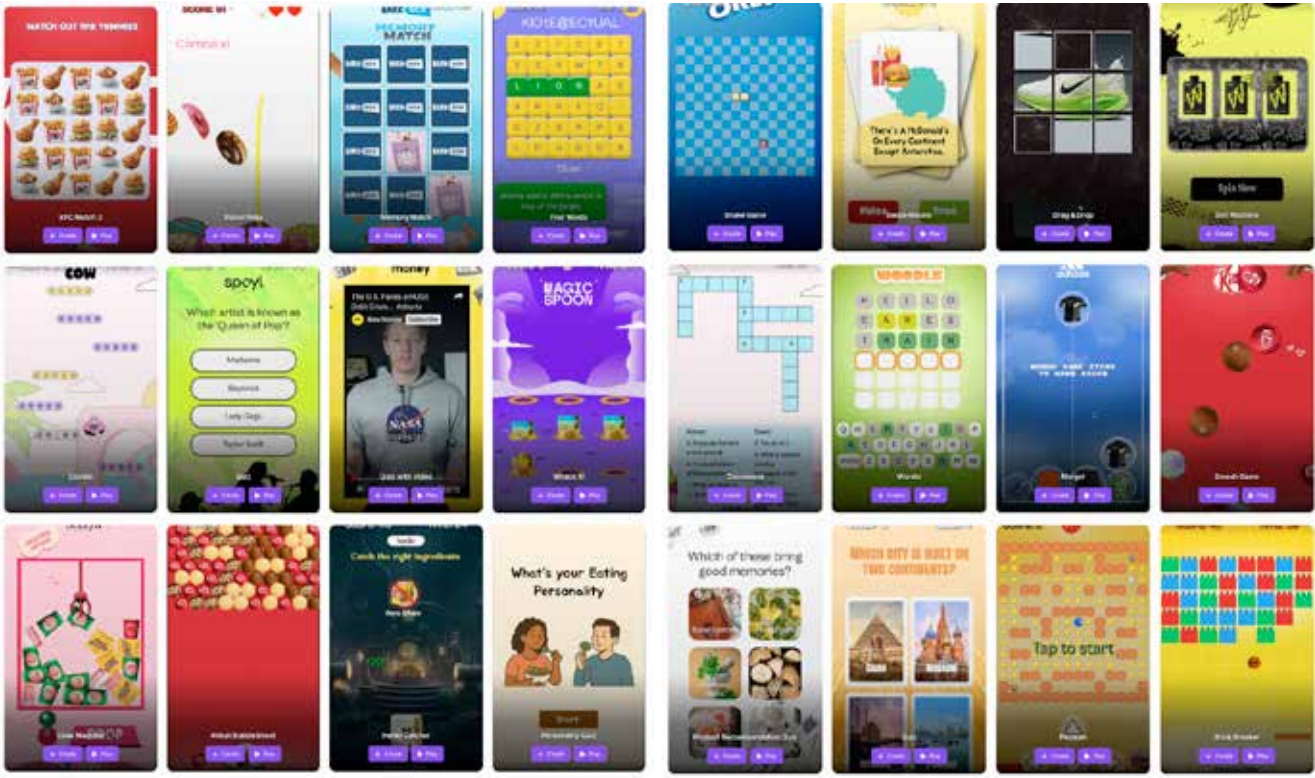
WATCH OUT THE TWINKIES

KFC Match 3

Create Play

SCORE: 81

Combo! x1

Create Play

MEMORY MATCH

Memory Match

Create Play

KIDSE@SCYUAL

L I O N

Find Words

Create Play

Snake Game

Create Play

There's A McDonald's On Every Continent Except Antarctica.

Create Play

Drag & Drop

Create Play

Spin Now

Slot Machine

Create Play

COW

Create Play

spoy!

Which artist is known as the "Queen of Pop"?

Madonna

Beyoncé

Lady Gaga

Taylor Swift

Quiz

Create Play

money

Quiz with Video

Create Play

MAGIC SPOON

Whack It

Create Play

Crossword

Create Play

WORDLE

Words

Create Play

Create Play

Smash Game

Create Play

Create Play

Create Play

Candle

Catch the right ingredients

Create Play

What's your Eating Personality

Start

Personality Quiz

Create Play

Which of these bring good memories?

Create Play

WHICH CITY IS NOT ON THIS CONTINENT?

Create Play

Tap to start

Pacman

Create Play

Brick Breaker

Create Play